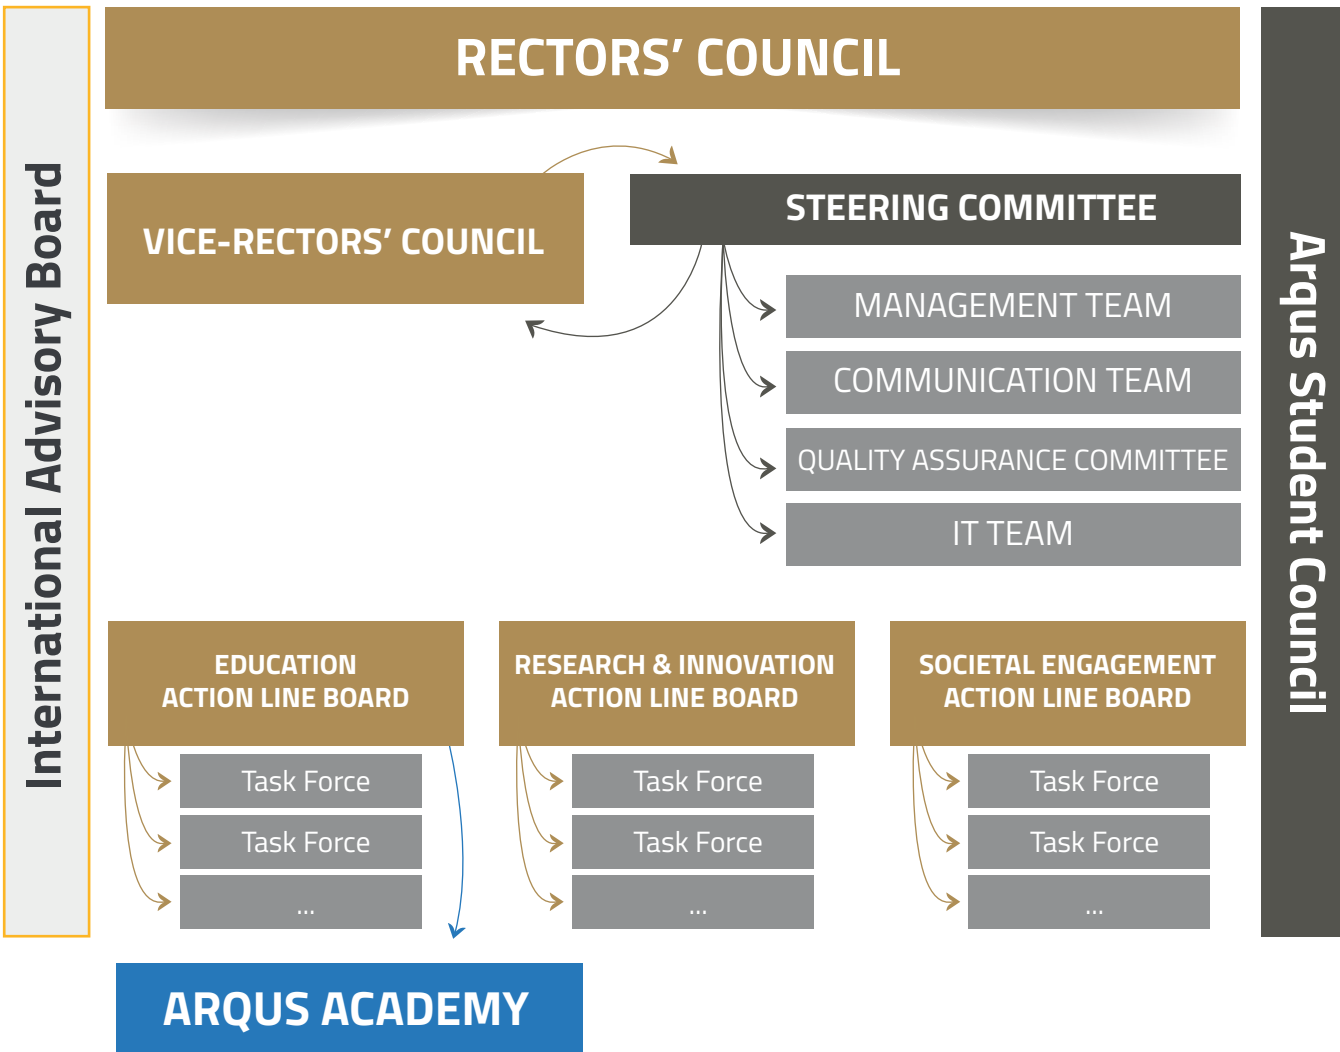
International Advisory Board

RECTORS' COUNCIL

Arqus Student Council

VICE-RECTORS' COUNCIL

STEERING COMMITTEE

MANAGEMENT TEAM

COMMUNICATION TEAM

QUALITY ASSURANCE COMMITTEE

IT TEAM

EDUCATION ACTION LINE BOARD

Task Force

Task Force

...

RESEARCH & INNOVATION ACTION LINE BOARD

Task Force

Task Force

...

SOCIETAL ENGAGEMENT ACTION LINE BOARD

Task Force

Task Force

...

ARQUS ACADEMY